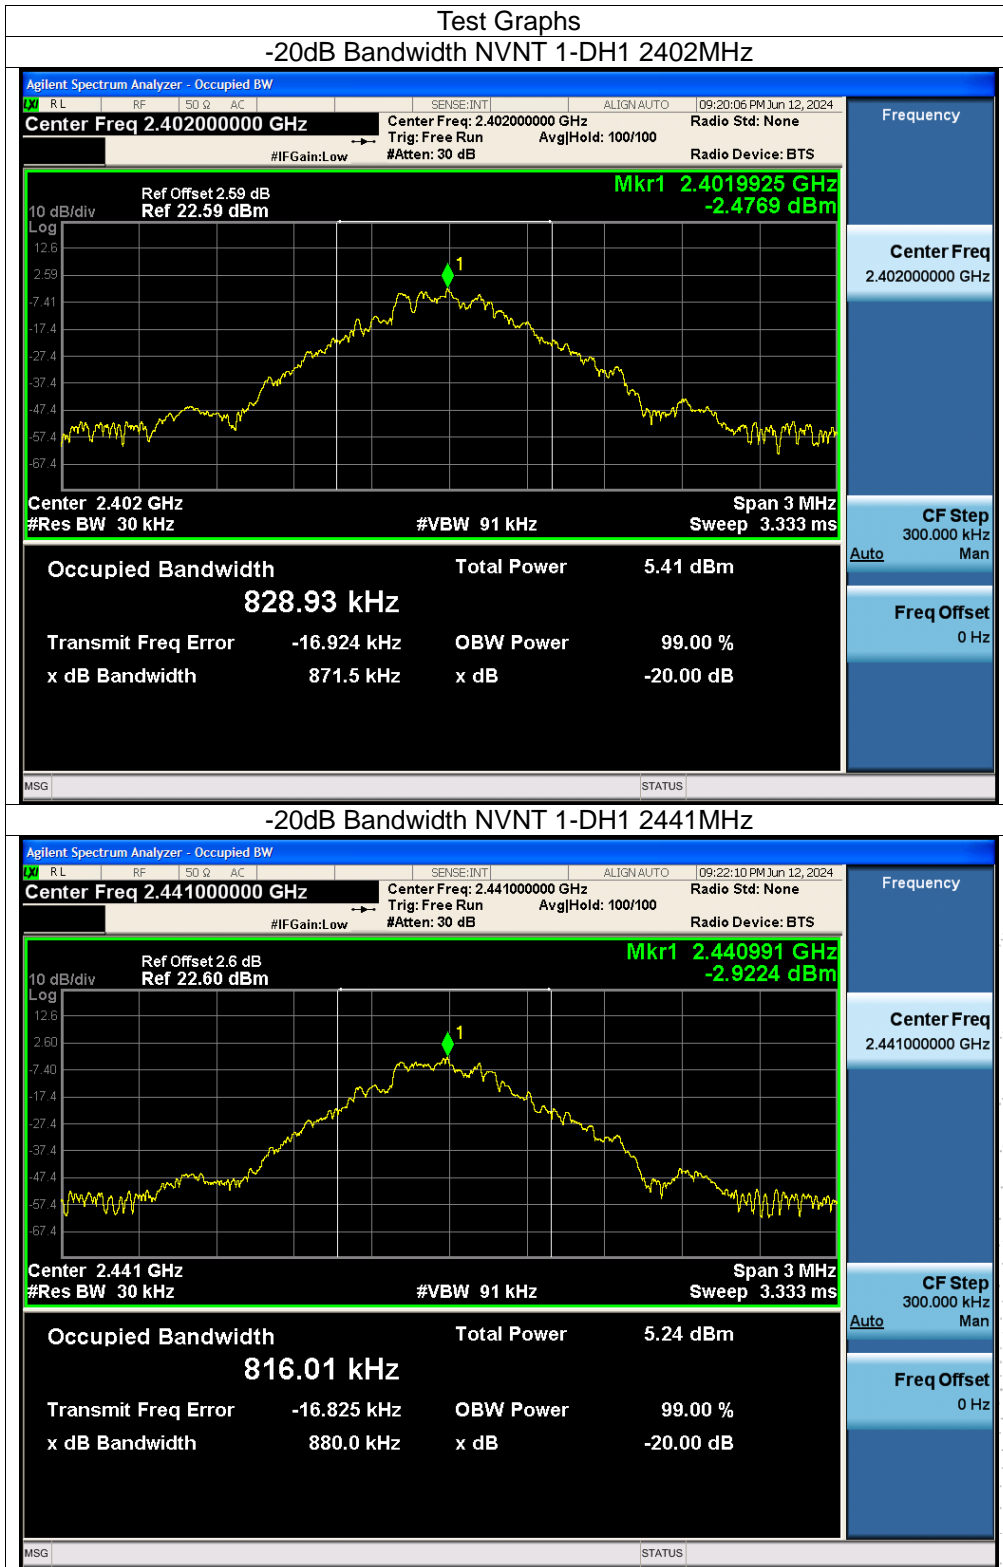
Test Graphs

-20dB Bandwidth NVNT 1-DH1 2402MHz

Agilent Spectrum Analyzer - Occupied BW

RL RF 50 Ω AC SENSE:INT ALIGN AUTO 09:20:06 PM Jun 12, 2024

Center Freq 2.402000000 GHz

Center Freq: 2.402000000 GHz Trig: Free Run Avg|Hold: 100/100 #Atten: 30 dB

#IFGain:Low

Radio Std: None

Radio Device: BTS

Frequency

Ref Offset 2.59 dB
10 dB/div Ref 22.59 dBm
Log

Mkr1 2.4019925 GHz
-2.4769 dBm

12.6
2.59
-7.41
-17.4
-27.4
-37.4
-47.4
-57.4
-67.4

1

Center 2.402 GHz
#Res BW 30 kHz #VBW 91 kHz

Span 3 MHz
Sweep 3.333 ms

Center Freq
2.402000000 GHz

CF Step
300.000 kHz
Auto Man

Freq Offset
0 Hz

| Occupied Bandwidth | | Total Power | 5.41 dBm |
|---|---|---|---|
| 828.93 kHz | | | |
| Transmit Freq Error | -16.924 kHz | OBW Power | 99.00 % |
| x dB Bandwidth | 871.5 kHz | x dB | -20.00 dB |

MSG STATUS

-20dB Bandwidth NVNT 1-DH1 2441MHz

Agilent Spectrum Analyzer - Occupied BW

RL RF 50 Ω AC SENSE:INT ALIGN AUTO 09:22:10 PM Jun 12, 2024

Center Freq 2.441000000 GHz

Center Freq: 2.441000000 GHz Trig: Free Run Avg|Hold: 100/100 #Atten: 30 dB

#IFGain:Low

Radio Std: None

Radio Device: BTS

Frequency

Ref Offset 2.6 dB
10 dB/div Ref 22.60 dBm
Log

Mkr1 2.440991 GHz
-2.9224 dBm

12.6
2.60
-7.40
-17.4
-27.4
-37.4
-47.4
-57.4
-67.4

1

Center 2.441 GHz
#Res BW 30 kHz #VBW 91 kHz

Span 3 MHz
Sweep 3.333 ms

Center Freq
2.441000000 GHz

CF Step
300.000 kHz
Auto Man

Freq Offset
0 Hz

| Occupied Bandwidth | | Total Power | 5.24 dBm |
|---|---|---|---|
| 816.01 kHz | | | |
| Transmit Freq Error | -16.825 kHz | OBW Power | 99.00 % |
| x dB Bandwidth | 880.0 kHz | x dB | -20.00 dB |

MSG STATUS